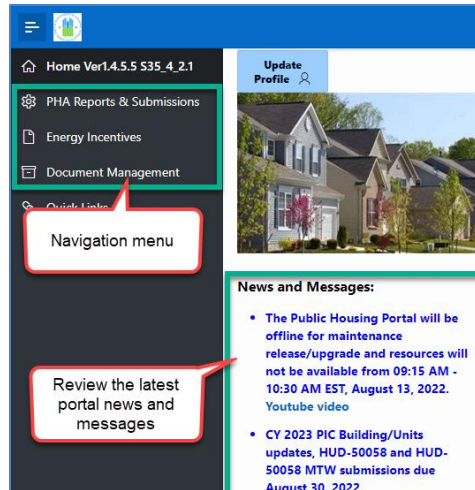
Home Ver1.4.5.5 S35_4_2.1

PHA Reports & Submissions

Energy Incentives

Document Management

Quick Links

Update Profile

Navigation menu

News and Messages:

- The Public Housing Portal will be offline for maintenance release/upgrade and resources will not be available from 09:15 AM - 10:30 AM EST, August 13, 2022. Youtube video

- CY 2023 PIC Building/Units updates, HUD-50058 and HUD-50058 MTW submissions due August 30, 2022

Review the latest portal news and messages